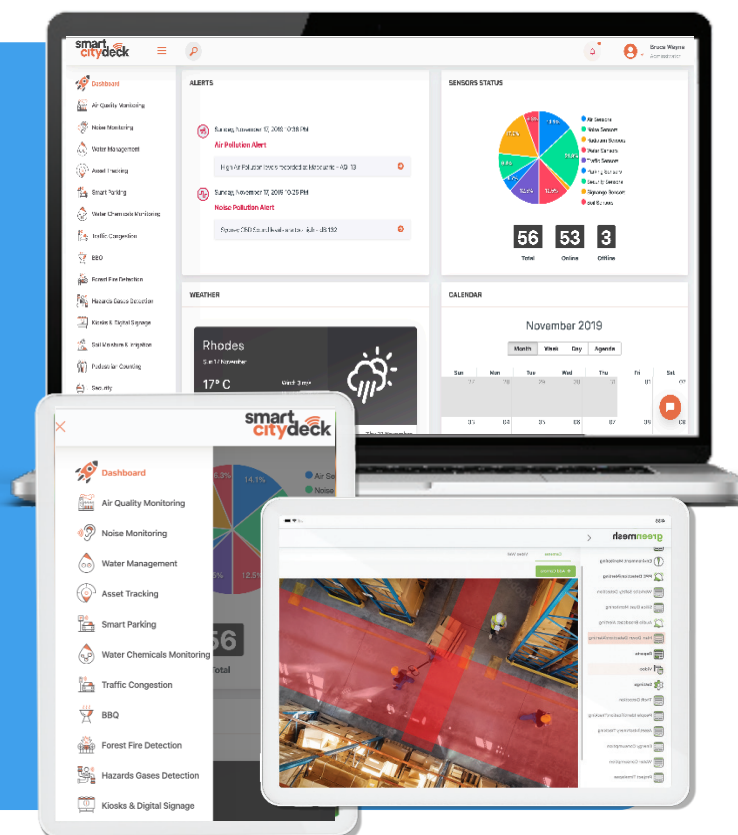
smart citydeck

Bruce Wayne
Administrator

Dashboard
Air Quality Monitoring
Noise Monitoring
Water Management
Asset Tracking
Smart Parking
Water Chemicals Monitoring
Traffic Congestion
BBQ
Forest Fire Detection
Hazards Gases Detection
Kiosks & Digital Signage
Soil Moisture & Irrigation
Pedestrian Counting
Security

ALERTS

Sunday, November 17, 2019 10:18 PM
Air Pollution Alert
High Air Pollution levels recorded at Mandraki - AQI 13

Sunday, November 17, 2019 10:25 PM
Noise Pollution Alert
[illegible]

SENSORS STATUS

Air Sensors
Noise Sensors
Radiation Sensors
Water Sensors
Traffic Sensors
Parking Sensors
Security Sensors
Signage Sensors
Soil Sensors

56
Total
53
Online
3
Offline

WEATHER

Rhodes
Sun 17 November
17° C

CALENDAR

November 2019
Month Week Day Agenda

Sun Mon Tue Wed Thu Fri Sat

smart citydeck

Dashboard
Air Quality Monitoring
Noise Monitoring
Water Management
Asset Tracking
Smart Parking
Water Chemicals Monitoring
Traffic Congestion
BBQ
Forest Fire Detection
Hazards Gases Detection
Kiosks & Digital Signage

14.1%
Air Se
Noise
56
Total

greenmesh